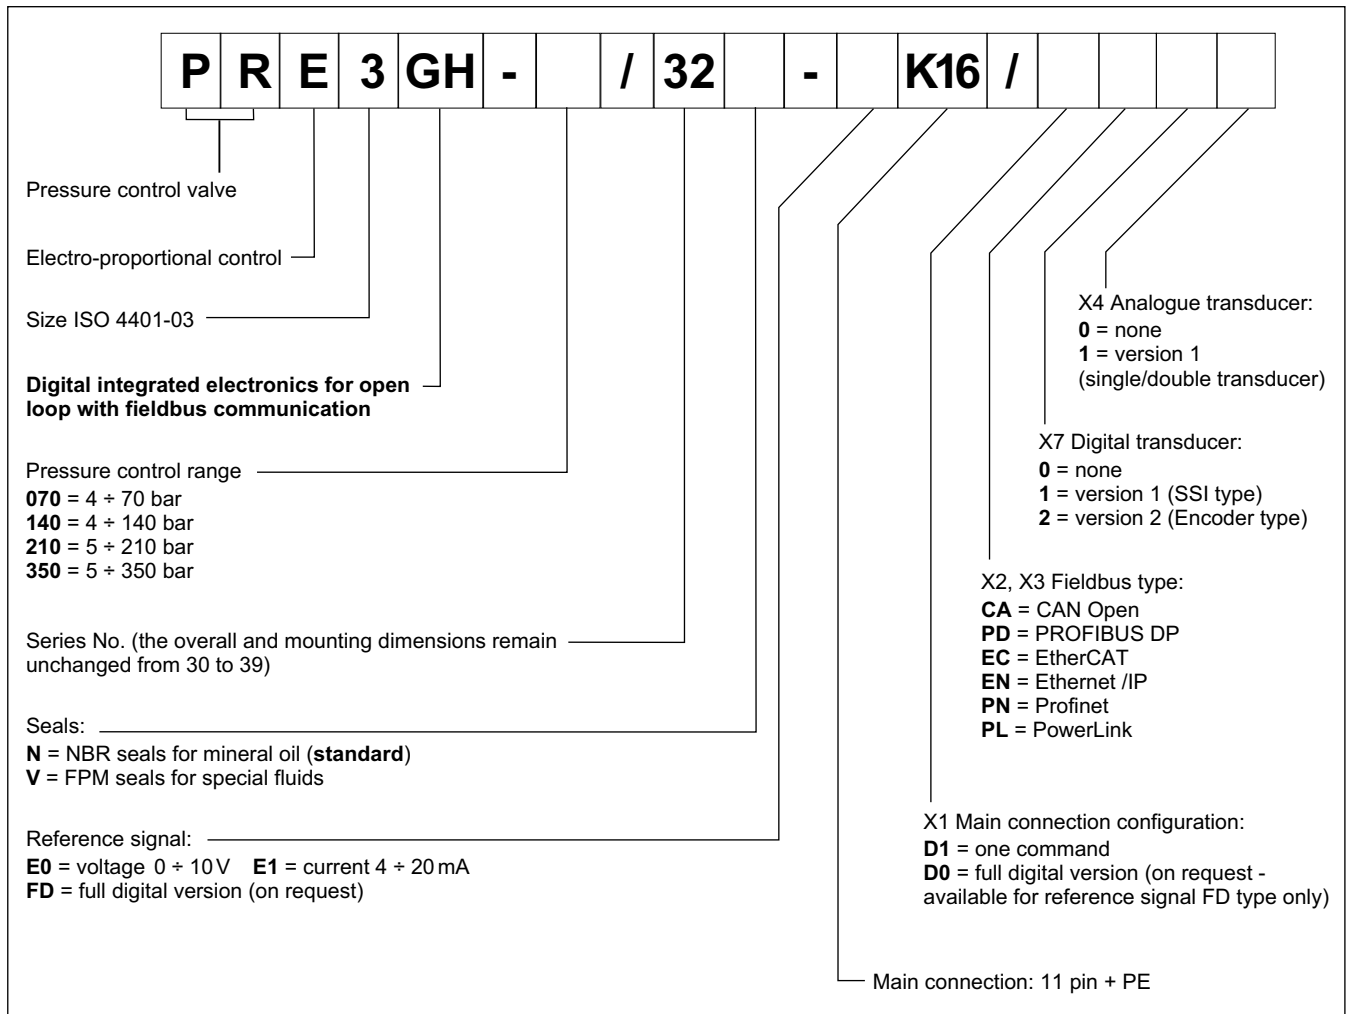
| P | R | E | 3 | GH | - |  | / | 32 |  | - |  | K16 | / |  |  |  |  |
|---|---|---|---|---|---|---|---|---|---|---|---|---|---|---|---|---|---|

Pressure control valve

Electro-proportional control

Size ISO 4401-03

**Digital integrated electronics for open loop with fieldbus communication**

Pressure control range
**070** = 4 ÷ 70 bar
**140** = 4 ÷ 140 bar
**210** = 5 ÷ 210 bar
**350** = 5 ÷ 350 bar

Series No. (the overall and mounting dimensions remain unchanged from 30 to 39)

Seals:
**N** = NBR seals for mineral oil (**standard**)
**V** = FPM seals for special fluids

Reference signal:
**E0** = voltage 0 ÷ 10 V **E1** = current 4 ÷ 20 mA
**FD** = full digital version (on request)

X4 Analogue transducer:
**0** = none
**1** = version 1
(single/double transducer)

X7 Digital transducer:
**0** = none
**1** = version 1 (SSI type)
**2** = version 2 (Encoder type)

X2, X3 Fieldbus type:
**CA** = CAN Open
**PD** = PROFIBUS DP
**EC** = EtherCAT
**EN** = Ethernet /IP
**PN** = Profinet
**PL** = PowerLink

X1 Main connection configuration:
**D1** = one command
**D0** = full digital version (on request - available for reference signal FD type only)

Main connection: 11 pin + PE